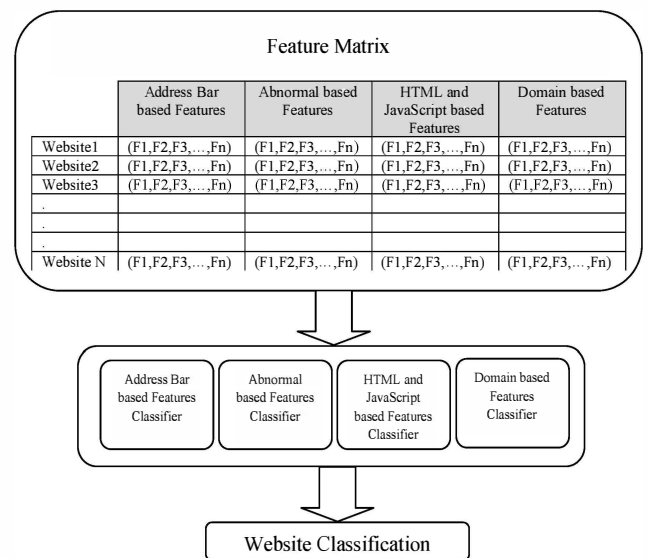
Feature Matrix

| | Address Bar based Features | Abnormal based Features | HTML and JavaScript based Features | Domain based Features |
|---|---|---|---|---|
| Website1 | (F1,F2,F3,…,Fn) | (F1,F2,F3,…,Fn) | (F1,F2,F3,…,Fn) | (F1,F2,F3,…,Fn) |
| Website2 | (F1,F2,F3,…,Fn) | (F1,F2,F3,…,Fn) | (F1,F2,F3,…,Fn) | (F1,F2,F3,…,Fn) |
| Website3 | (F1,F2,F3,…,Fn) | (F1,F2,F3,…,Fn) | (F1,F2,F3,…,Fn) | (F1,F2,F3,…,Fn) |
| . | | | | |
| . | | | | |
| . | | | | |
| Website N | (F1,F2,F3,…,Fn) | (F1,F2,F3,…,Fn) | (F1,F2,F3,…,Fn) | (F1,F2,F3,…,Fn) |

Address Bar based Features Classifier

Abnormal based Features Classifier

HTML and JavaScript based Features Classifier

Domain based Features Classifier

Website Classification